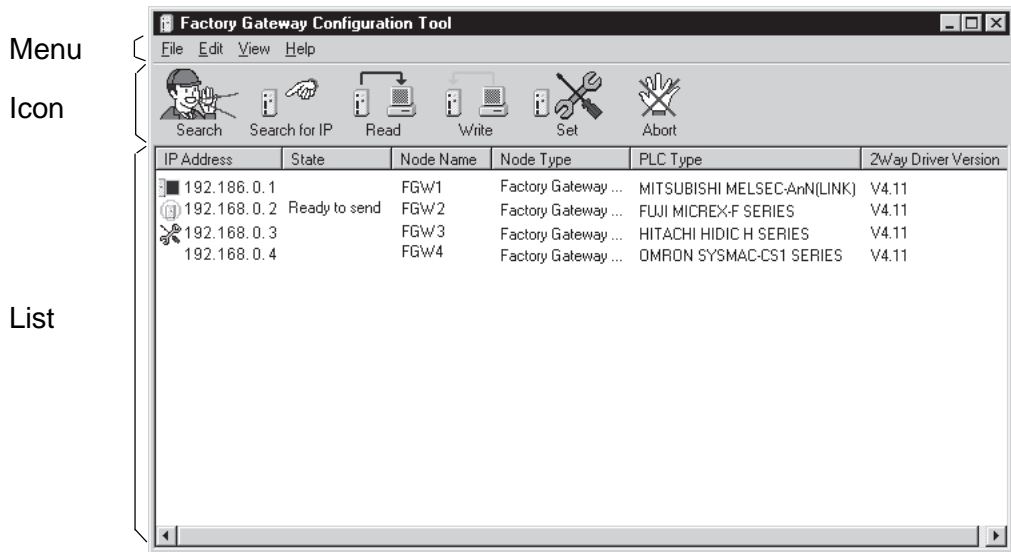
Menu

Icon

List

Factory Gateway Configuration Tool

File Edit View Help

Search Search for IP Read Write Set Abort

| IP Address | State | Node Name | Node Type | PLC Type | 2Way Driver Version |
|---|---|---|---|---|---|
| 192.186.0.1 | | FGW1 | Factory Gateway ... | MITSUBISHI MELSEC-AnN(LINK) | V4.11 |
| 192.168.0.2 | Ready to send | FGW2 | Factory Gateway ... | FUJI MICREX-F SERIES | V4.11 |
| 192.168.0.3 | | FGW3 | Factory Gateway ... | HITACHI HIDIC H SERIES | V4.11 |
| 192.168.0.4 | | FGW4 | Factory Gateway ... | OMRON SYSMAC-CS1 SERIES | V4.11 |